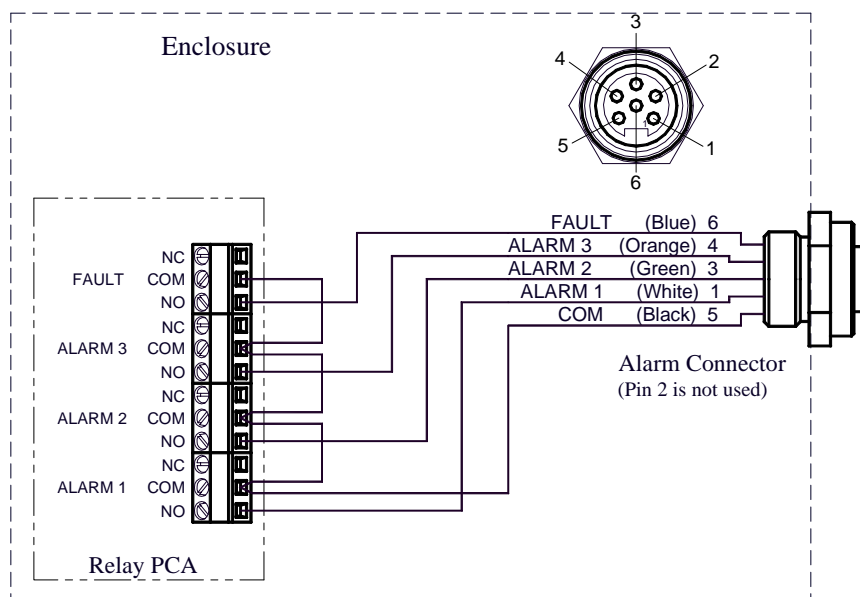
Enclosure

3
4
2
5
1
6

NC
FAULT COM
NO
NC
ALARM 3 COM
NO
NC
ALARM 2 COM
NO
NC
ALARM 1 COM
NO

Relay PCA

FAULT (Blue) 6
ALARM 3 (Orange) 4
ALARM 2 (Green) 3
ALARM 1 (White) 1
COM (Black) 5

Alarm Connector
(Pin 2 is not used)